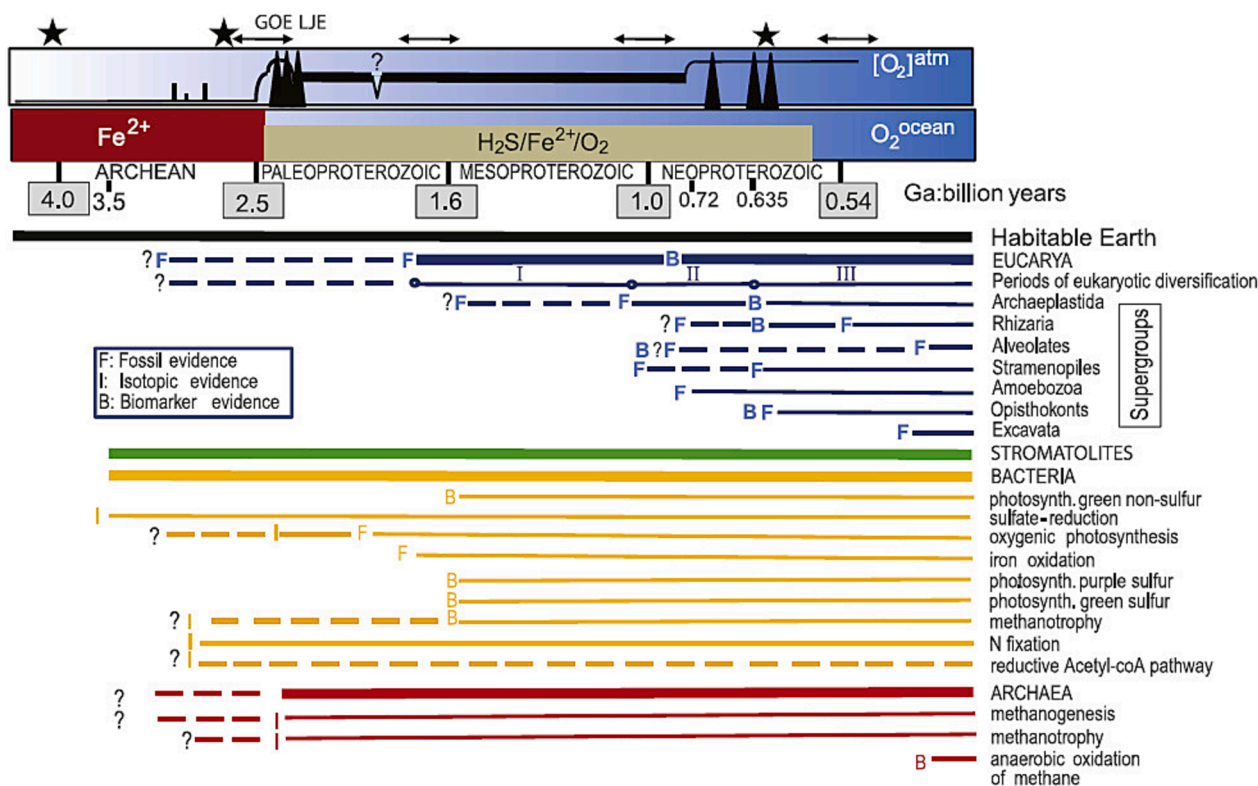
GOE LJE

?

$[O_2]^{atm}$

$Fe^{2+}$

$H_2S/Fe^{2+}/O_2$

$O_2^{ocean}$

ARCHEAN | PALEOPROTEROZOIC | MESOPROTEROZOIC | NEOPROTEROZOIC

4.0 3.5 2.5 1.6 1.0 0.72 0.635 0.54 Ga:billion years

Habitable Earth

?F F B EUCARYA

? I II III Periods of eukaryotic diversification

?F F B Archaeplastida

?F B F Rhizaria

B ?F F Alveolates

F F Stramenopiles

F Amoebozoa

B F Opisthokonts

F Excavata

Supergroups

F: Fossil evidence
I: Isotopic evidence
B: Biomarker evidence

STROMATOLITES

BACTERIA

B photosynth. green non-sulfur

I sulfate-reduction

? I F oxygenic photosynthesis

F iron oxidation

B photosynth. purple sulfur

B photosynth. green sulfur

? I B methanotrophy

I N fixation

? I reductive Acetyl-coA pathway

? ARCHAEA

? I methanogenesis

? I methanotrophy

B anaerobic oxidation of methane